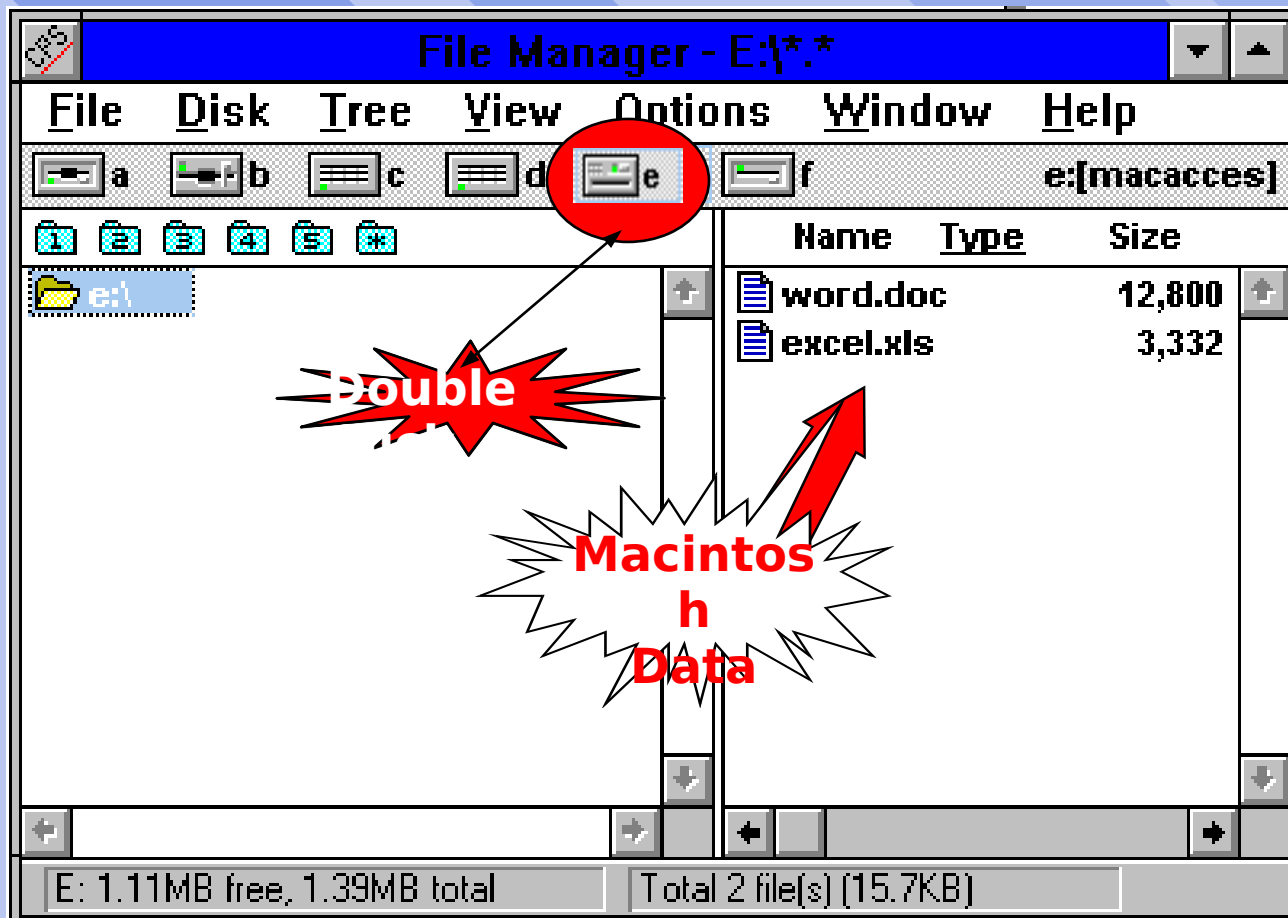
File Manager - E:\*.*

File Disk Tree View Options Window Help

a b c d e f e:[macacces]

1 2 3 4 5 *

e:\

Name Type Size

word.doc 12,800
excel.xls 3,332

Double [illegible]

Macintosh Data

E: 1.11MB free, 1.39MB total
Total 2 file(s) (15.7KB)